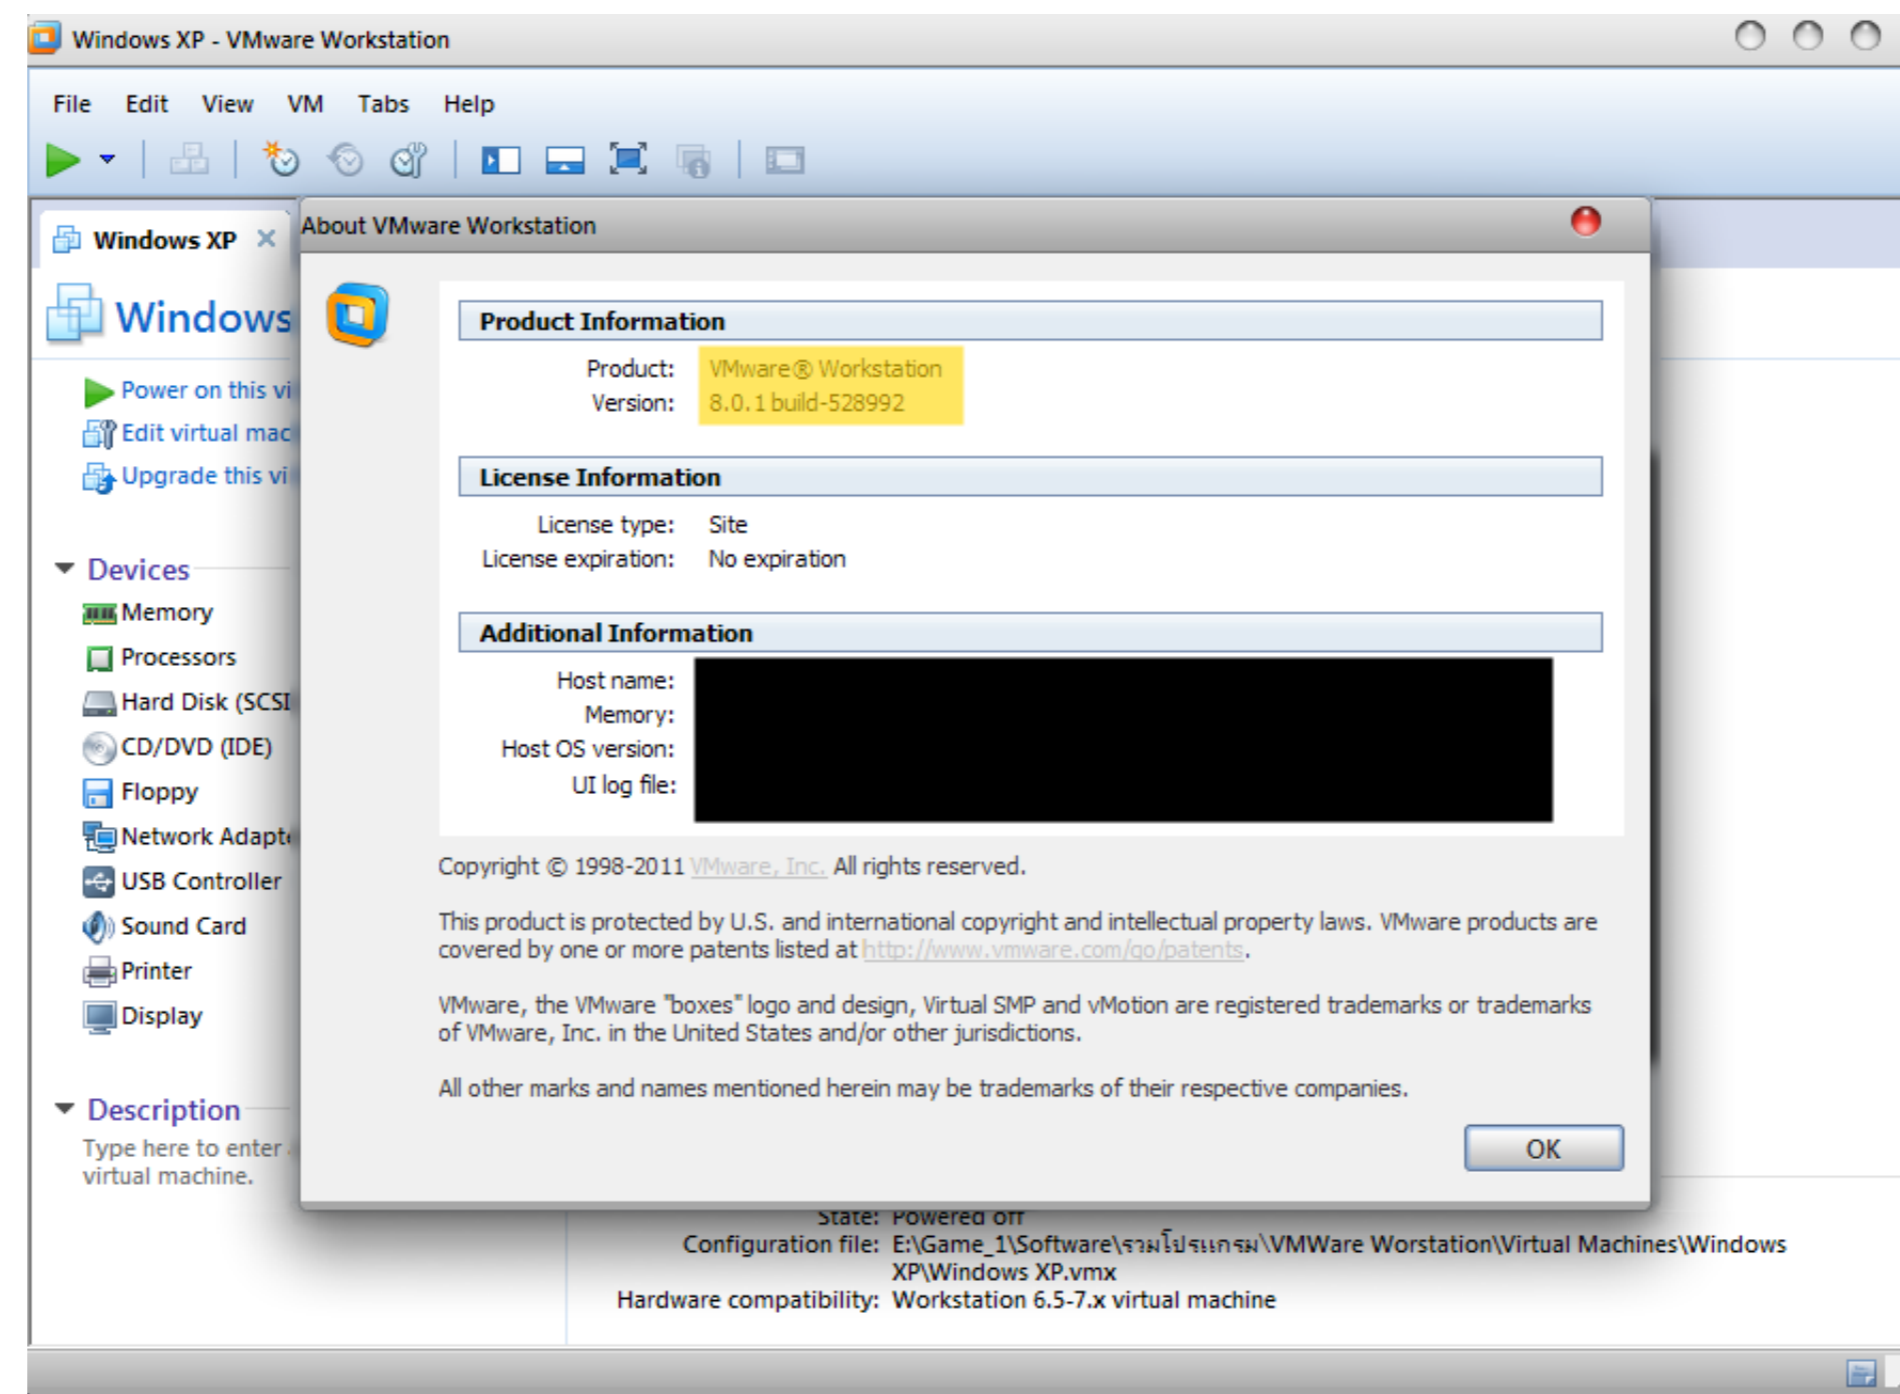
Windows XP - VMware Workstation

File Edit View VM Tabs Help

Windows XP ×

Windows

Power on this vi
Edit virtual mac
Upgrade this vi

Devices
Memory
Processors
Hard Disk (SCSI
CD/DVD (IDE)
Floppy
Network Adapt
USB Controller
Sound Card
Printer
Display

Description
Type here to enter
virtual machine.

About VMware Workstation

Product Information
Product: VMware® Workstation
Version: 8.0.1 build-528992

License Information
License type: Site
License expiration: No expiration

Additional Information
Host name:
Memory:
Host OS version:
UI log file:

Copyright © 1998-2011 VMware, Inc. All rights reserved.

This product is protected by U.S. and international copyright and intellectual property laws. VMware products are covered by one or more patents listed at http://www.vmware.com/go/patents.

VMware, the VMware "boxes" logo and design, Virtual SMP and vMotion are registered trademarks or trademarks of VMware, Inc. in the United States and/or other jurisdictions.

All other marks and names mentioned herein may be trademarks of their respective companies.

OK

State: Powered off
Configuration file: E:\Game_1\Software\รวมโปรแกรม\VMWare Worstation\Virtual Machines\Windows XP\Windows XP.vmx
Hardware compatibility: Workstation 6.5-7.x virtual machine